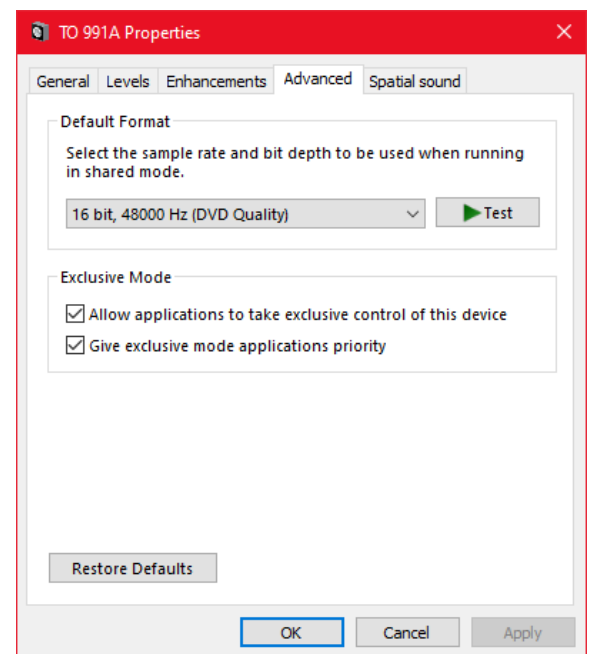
TO 991A Properties

General | Levels | Enhancements | Advanced | Spatial sound

Default Format

Select the sample rate and bit depth to be used when running in shared mode.

16 bit, 48000 Hz (DVD Quality)

Test

Exclusive Mode

Allow applications to take exclusive control of this device

Give exclusive mode applications priority

Restore Defaults

OK

Cancel

Apply